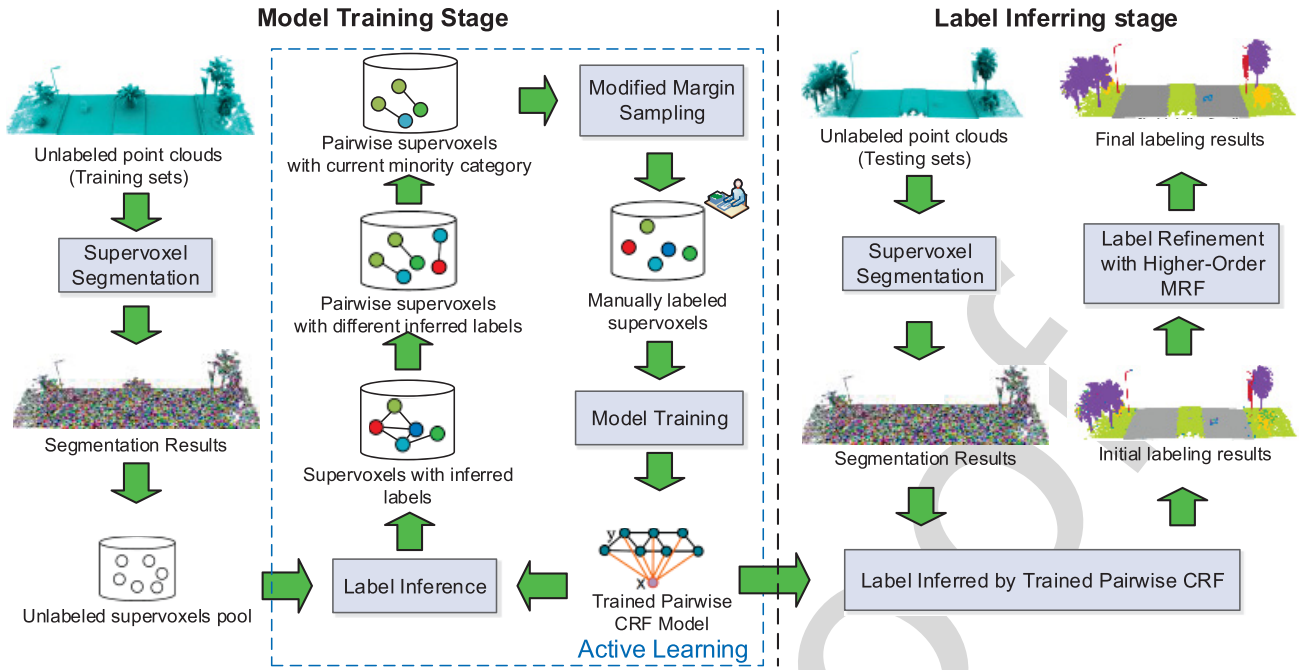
Model Training Stage

Label Inferring stage

Unlabeled point clouds (Training sets)

Supervoxel Segmentation

Segmentation Results

Unlabeled supervoxels pool

Pairwise supervoxels with current minority category

Pairwise supervoxels with different inferred labels

Supervoxels with inferred labels

Label Inference

Modified Margin Sampling

Manually labeled supervoxels

Model Training

y

x

Trained Pairwise CRF Model

Active Learning

Unlabeled point clouds (Testing sets)

Supervoxel Segmentation

Segmentation Results

Final labeling results

Label Refinement with Higher-Order MRF

Initial labeling results

Label Inferred by Trained Pairwise CRF